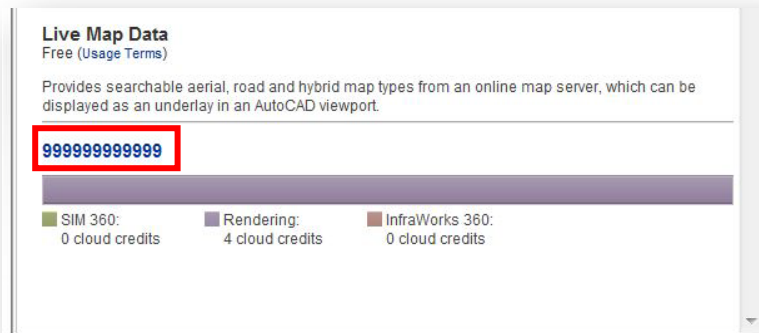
Live Map Data
Free (Usage Terms)

Provides searchable aerial, road and hybrid map types from an online map server, which can be displayed as an underlay in an AutoCAD viewport.

999999999999

SIM 360:
0 cloud credits

Rendering:
4 cloud credits

InfraWorks 360:
0 cloud credits